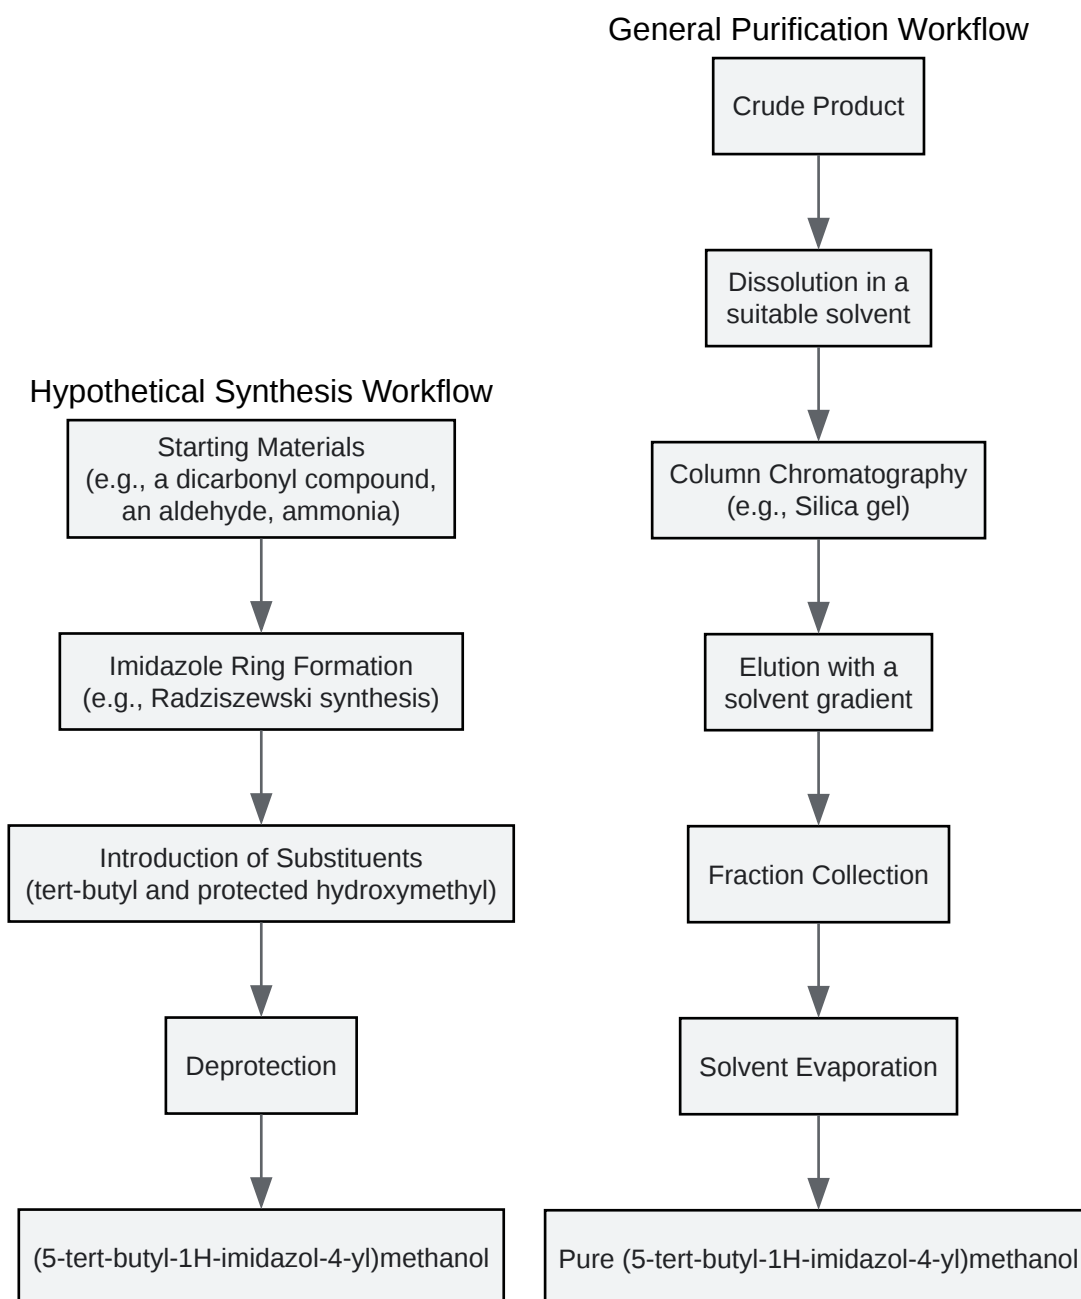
Hypothetical Synthesis Workflow

Starting Materials (e.g., a dicarbonyl compound, an aldehyde, ammonia)

Imidazole Ring Formation (e.g., Radziszewski synthesis)

Introduction of Substituents (tert-butyl and protected hydroxymethyl)

Deprotection

(5-tert-butyl-1H-imidazol-4-yl)methanol

General Purification Workflow

Crude Product

Dissolution in a suitable solvent

Column Chromatography (e.g., Silica gel)

Elution with a solvent gradient

Fraction Collection

Solvent Evaporation

Pure (5-tert-butyl-1H-imidazol-4-yl)methanol